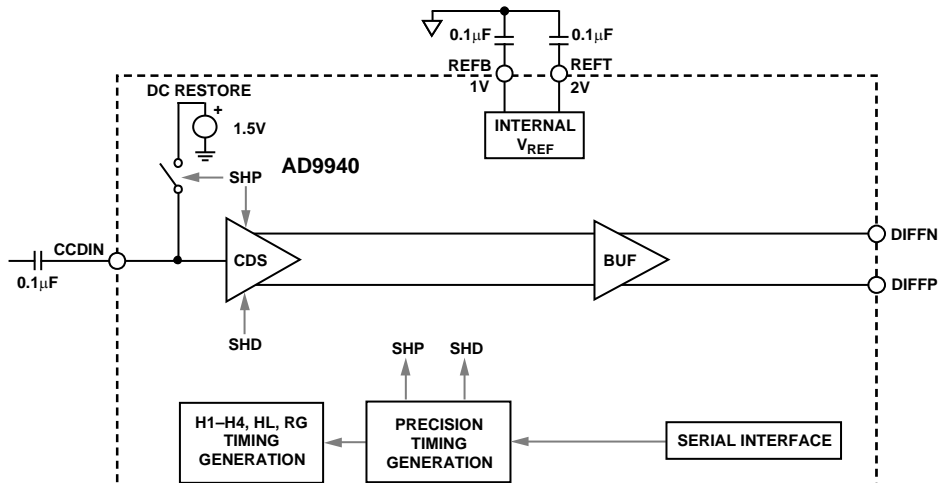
0.1μF

0.1μF

REFB
1V

REFT
2V

INTERNAL
$V_{REF}$

DC RESTORE

+

1.5V

SHP

AD9940

CCDIN

0.1μF

CDS

BUF

DIFFN

DIFFP

SHD

SHP

SHD

H1–H4, HL, RG
TIMING
GENERATION

PRECISION
TIMING
GENERATION

SERIAL INTERFACE